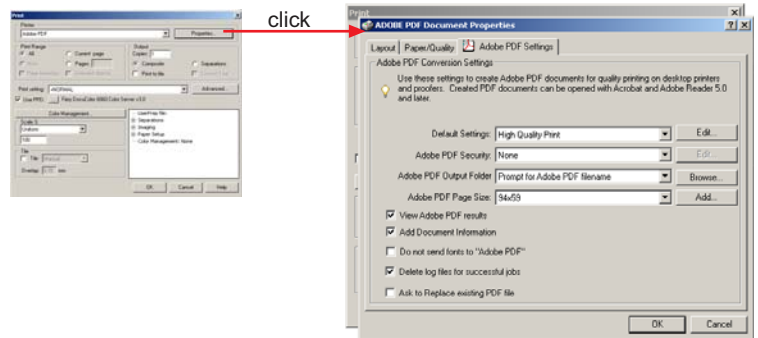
Print

Printer
Adobe PDF
Properties...

Print Range
All
Current page
Pages:

Output
Copies: 1
Composite
Separations
Print to file

Print setting: (NORMAL)
Advanced...
Use PPD:

Color Management

Scale %
Uniform
100

UserPrep file
Separations
Imaging
Paper Setup
Color Management: None

Tile
Tile
Overlap

OK
Cancel
Help

click

Print

ADOBE PDF Document Properties

? X

Layout
Paper/Quality
Adobe PDF Settings

Adobe PDF Conversion Settings

Use these settings to create Adobe PDF documents for quality printing on desktop printers and proofers. Created PDF documents can be opened with Acrobat and Adobe Reader 5.0 and later.

Default Settings: High Quality Print
Edit...

Adobe PDF Security: None
Edit...

Adobe PDF Output Folder: Prompt for Adobe PDF filename
Browse...

Adobe PDF Page Size: 94x59
Add...

View Adobe PDF results

Add Document Information

Do not send fonts to "Adobe PDF"

Delete log files for successful jobs

Ask to Replace existing PDF file

OK
Cancel